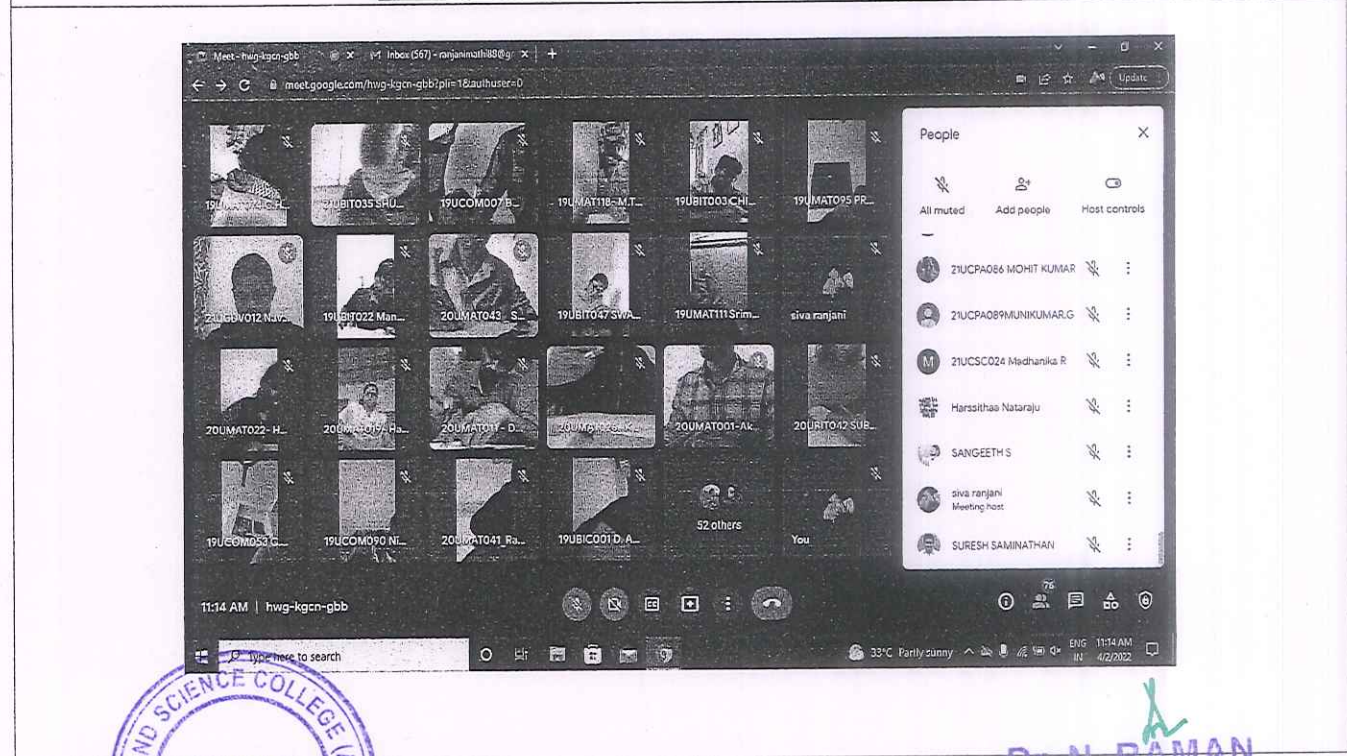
Meet - hwg-kgcn-gbb × M Inbox (567) - ranjanimathi8@g × +

meet.google.com/hwg-kgcn-gbb?pli=1&authuser=0

Update

19UMAT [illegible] 19UBIT035 SHU... 19UCOM007 B... 19UMAT118-M.T... 19UBIT003 CHI... 19UMAT095 PR...

21UCDV012 Nav... 19UBIT022 Man... 20UMAT043_S... 19UBIT047 SWA... 19UMAT111 Srim... siva ranjani

20UMAT022- H... 20UMAT019 Ra... 20UMAT0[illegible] D... 20UMAT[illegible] K... 20UMAT001-Ak... 20UBIT042 SUB...

19UCOM053 C... 19UCOM090 Ni... 20UMAT041_Ra... 19UBIC001 D. A... 52 others You

People

All muted Add people Host controls

21UCPA086 MOHIT KUMAR

21UCPA089MUNIKUMAR.G

21UCSC024 Madhanika R

Harssithaa Nataraju

SANGEETH S

siva ranjani
Meeting host

SURESH SAMINATHAN

11:14 AM | hwg-kgcn-gbb

76

Type here to search

33°C Partly sunny ENG IN 11:14 AM 4/2/2022

SCIENCE COLLEGE

R. N. RAMAN